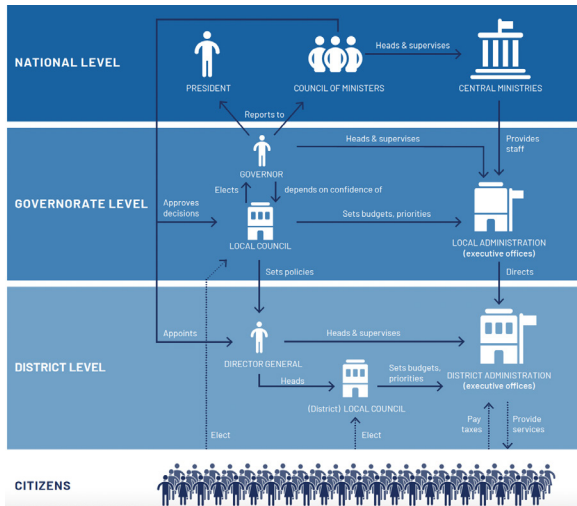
NATIONAL LEVEL

PRESIDENT

COUNCIL OF MINISTERS

Heads & supervises

CENTRAL MINISTRIES

Reports to

GOVERNORATE LEVEL

GOVERNOR

Heads & supervises

Provides staff

Elects

depends on confidence of

Approves decisions

LOCAL COUNCIL

Sets budgets, priorities

LOCAL ADMINISTRATION (executive offices)

Sets policies

Directs

DISTRICT LEVEL

Appoints

DIRECTOR GENERAL

Heads & supervises

Heads

(District) LOCAL COUNCIL

Sets budgets, priorities

DISTRICT ADMINISTRATION (executive offices)

Pay taxes

Provide services

Elect

Elect

CITIZENS